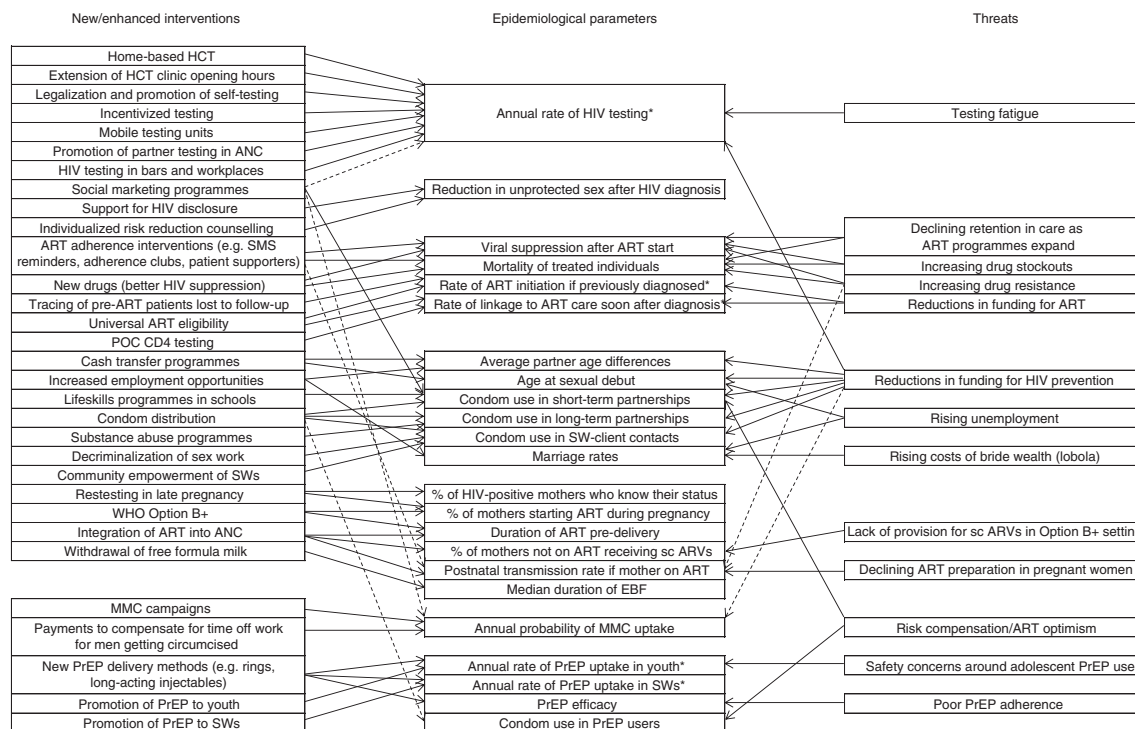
New/enhanced interventions

Epidemiological parameters

Threats

Home-based HCT
Extension of HCT clinic opening hours
Legalization and promotion of self-testing
Incentivized testing
Mobile testing units
Promotion of partner testing in ANC
HIV testing in bars and workplaces
Social marketing programmes
Support for HIV disclosure
Individualized risk reduction counselling
ART adherence interventions (e.g. SMS reminders, adherence clubs, patient supporters)
New drugs (better HIV suppression)
Tracing of pre-ART patients lost to follow-up
Universal ART eligibility
POC CD4 testing
Cash transfer programmes
Increased employment opportunities
Lifeskills programmes in schools
Condom distribution
Substance abuse programmes
Decriminalization of sex work
Community empowerment of SWs
Restesting in late pregnancy
WHO Option B+
Integration of ART into ANC
Withdrawal of free formula milk

MMC campaigns
Payments to compensate for time off work for men getting circumcised
New PrEP delivery methods (e.g. rings, long-acting injectables)
Promotion of PrEP to youth
Promotion of PrEP to SWs

Annual rate of HIV testing*
Reduction in unprotected sex after HIV diagnosis
Viral suppression after ART start
Mortality of treated individuals
Rate of ART initiation if previously diagnosed*
Rate of linkage to ART care soon after diagnosis*
Average partner age differences
Age at sexual debut
Condom use in short-term partnerships
Condom use in long-term partnerships
Condom use in SW-client contacts
Marriage rates
% of HIV-positive mothers who know their status
% of mothers starting ART during pregnancy
Duration of ART pre-delivery
% of mothers not on ART receiving sc ARVs
Postnatal transmission rate if mother on ART
Median duration of EBF
Annual probability of MMC uptake
Annual rate of PrEP uptake in youth*
Annual rate of PrEP uptake in SWs*
PrEP efficacy
Condom use in PrEP users

Testing fatigue
Declining retention in care as ART programmes expand
Increasing drug stockouts
Increasing drug resistance
Reductions in funding for ART
Reductions in funding for HIV prevention
Rising unemployment
Rising costs of bride wealth (lobola)
Lack of provision for sc ARVs in Option B+ settin
Declining ART preparation in pregnant women
Risk compensation/ART optimism
Safety concerns around adolescent PrEP use
Poor PrEP adherence